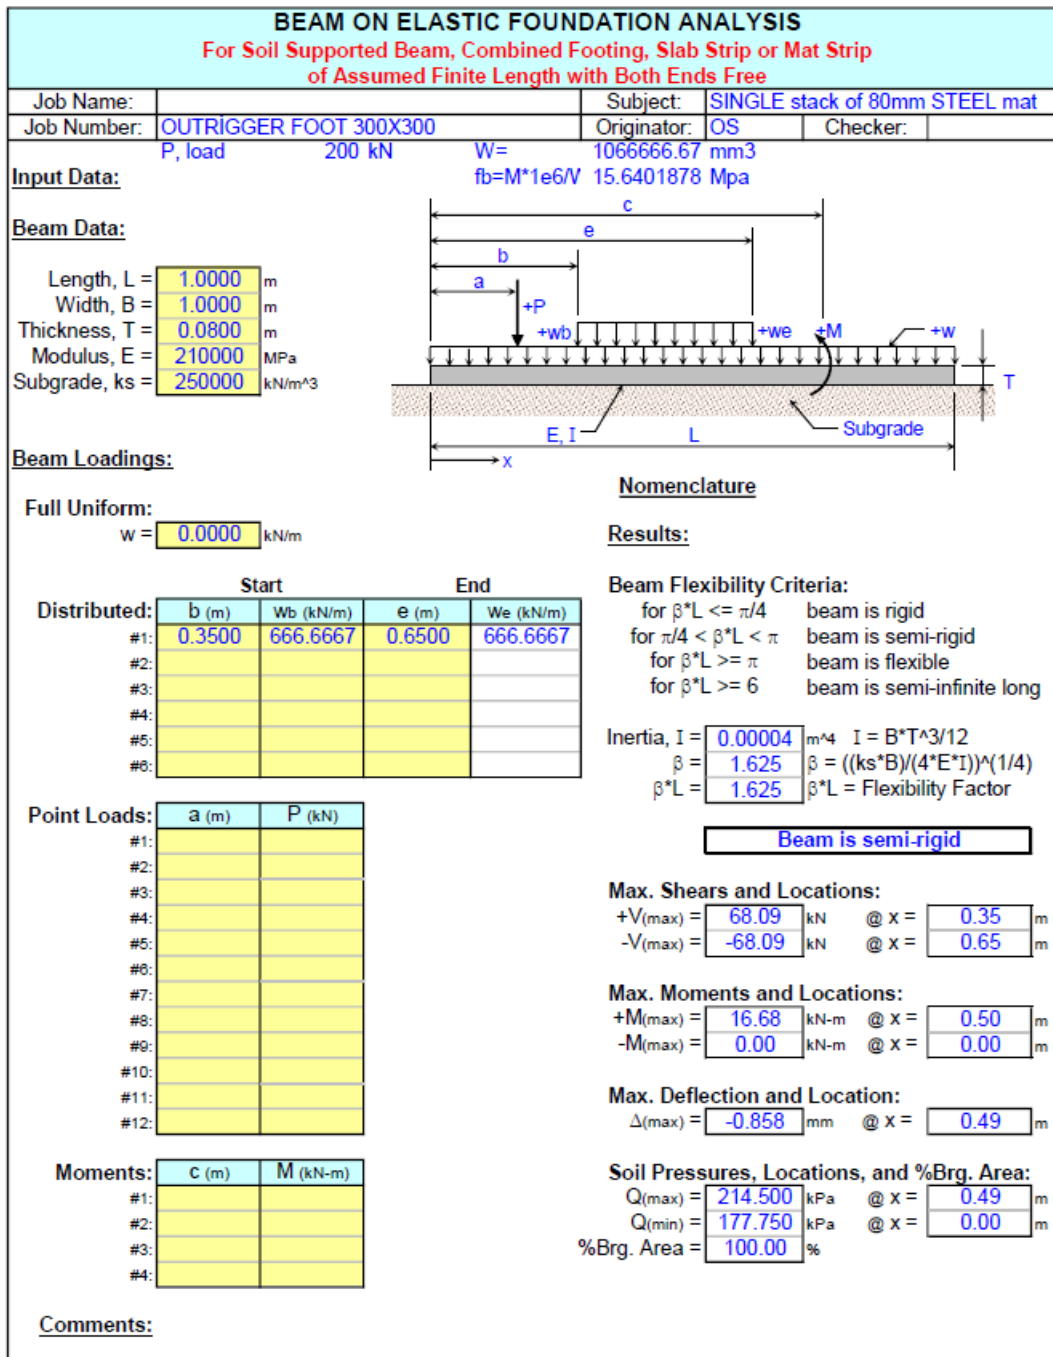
BEAM ON ELASTIC FOUNDATION ANALYSIS
For Soil Supported Beam, Combined Footing, Slab Strip or Mat Strip
of Assumed Finite Length with Both Ends Free

| Job Name: | | Subject: | SINGLE stack of 80mm STEEL mat | |
|---|---|---|---|---|
| Job Number: | OUTRIGGER FOOT 300X300 | Originator: | OS | Checker: |

P, load 200 kN W= 1066666.67 mm3
fb=M*1e6/V 15.6401878 Mpa

Input Data:

Beam Data:

Length, L = 1.0000 m
Width, B = 1.0000 m
Thickness, T = 0.0800 m
Modulus, E = 210000 MPa
Subgrade, ks = 250000 kN/m^3

c
e
b
a
+P
+wb
+we
+M
+w
T
E, I
L
Subgrade
x

Beam Loadings:

Nomenclature

Full Uniform:
w = 0.0000 kN/m

Results:

| Distributed: | Start b (m) | Wb (kN/m) | End e (m) | We (kN/m) |
|---|---|---|---|---|
| #1: | 0.3500 | 666.6667 | 0.6500 | 666.6667 |
| #2: | | | | |
| #3: | | | | |
| #4: | | | | |
| #5: | | | | |
| #6: | | | | |

Beam Flexibility Criteria:
for $\beta$*L <= $\pi$/4 beam is rigid
for $\pi$/4 < $\beta$*L < $\pi$ beam is semi-rigid
for $\beta$*L >= $\pi$ beam is flexible
for $\beta$*L >= 6 beam is semi-infinite long

Inertia, I = 0.00004 m^4 I = B*T^3/12
$\beta$ = 1.625 $\beta$ = ((ks*B)/(4*E*I))^(1/4)
$\beta$*L = 1.625 $\beta$*L = Flexibility Factor

| Point Loads: | a (m) | P (kN) |
|---|---|---|
| #1: | | |
| #2: | | |
| #3: | | |
| #4: | | |
| #5: | | |
| #6: | | |
| #7: | | |
| #8: | | |
| #9: | | |
| #10: | | |
| #11: | | |
| #12: | | |

Beam is semi-rigid

Max. Shears and Locations:
+V(max) = 68.09 kN @ x = 0.35 m
-V(max) = -68.09 kN @ x = 0.65 m

Max. Moments and Locations:
+M(max) = 16.68 kN-m @ x = 0.50 m
-M(max) = 0.00 kN-m @ x = 0.00 m

Max. Deflection and Location:
$\Delta$(max) = -0.858 mm @ x = 0.49 m

| Moments: | c (m) | M (kN-m) |
|---|---|---|
| #1: | | |
| #2: | | |
| #3: | | |
| #4: | | |

Soil Pressures, Locations, and %Brg. Area:
Q(max) = 214.500 kPa @ x = 0.49 m
Q(min) = 177.750 kPa @ x = 0.00 m
%Brg. Area = 100.00 %

Comments: